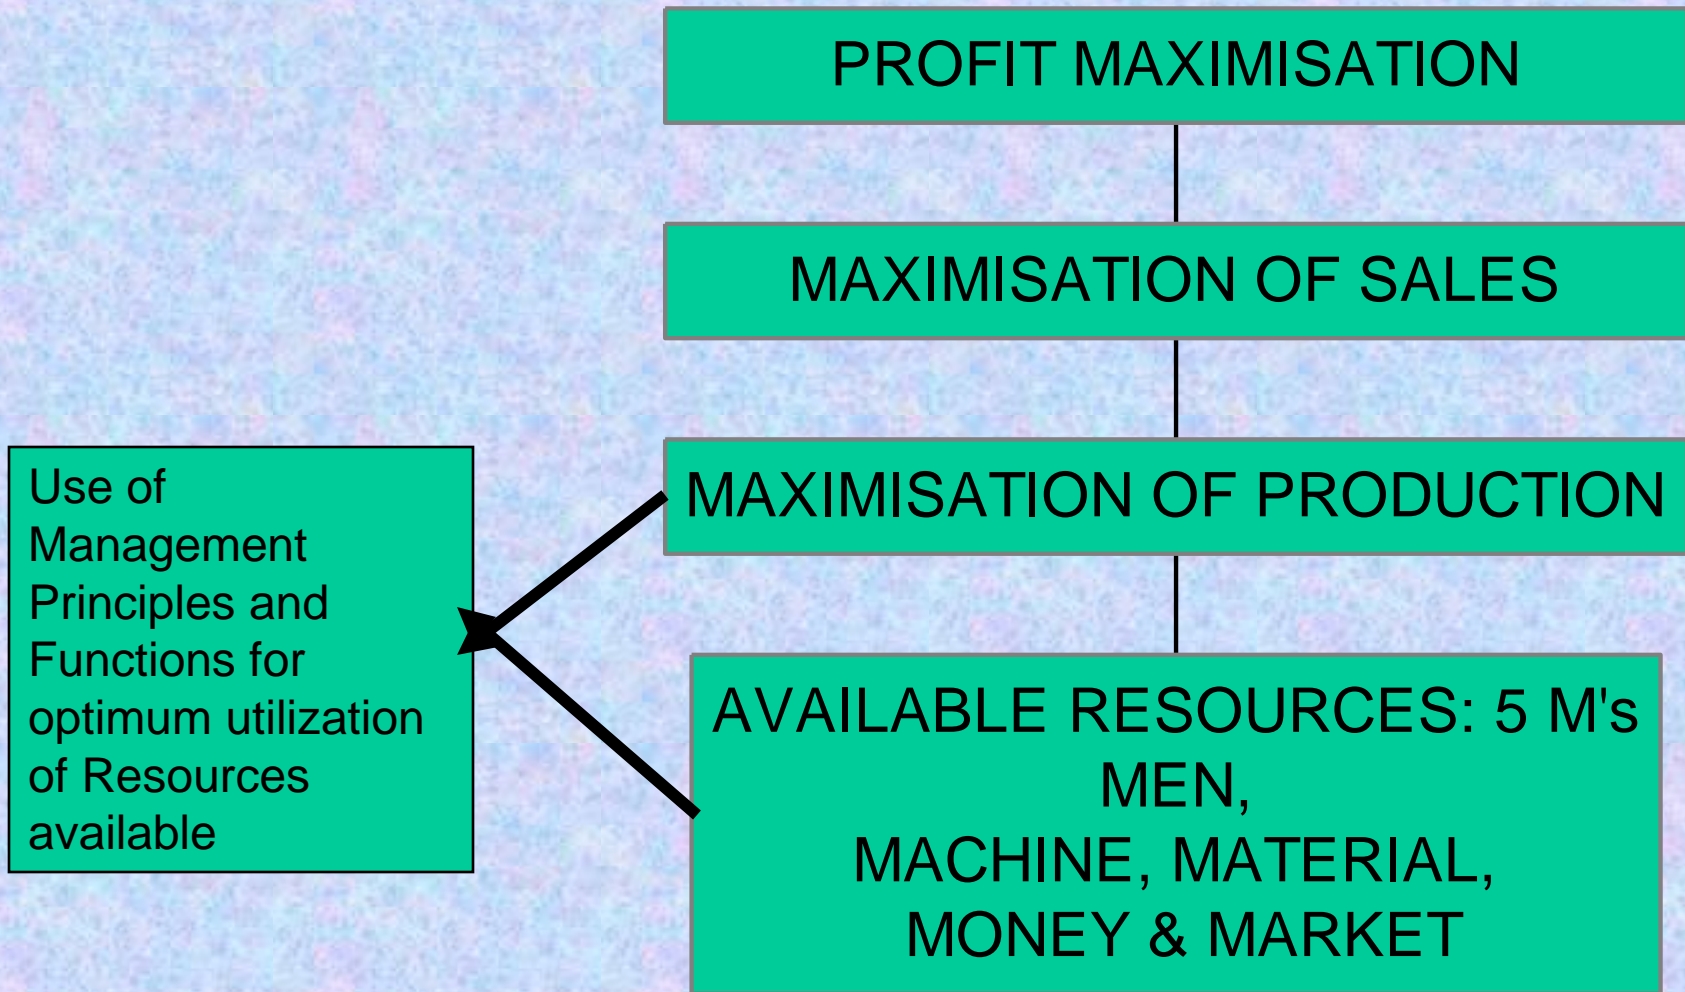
PROFIT MAXIMISATION

MAXIMISATION OF SALES

MAXIMISATION OF PRODUCTION

AVAILABLE RESOURCES: 5 M's MEN, MACHINE, MATERIAL, MONEY & MARKET

Use of Management Principles and Functions for optimum utilization of Resources available